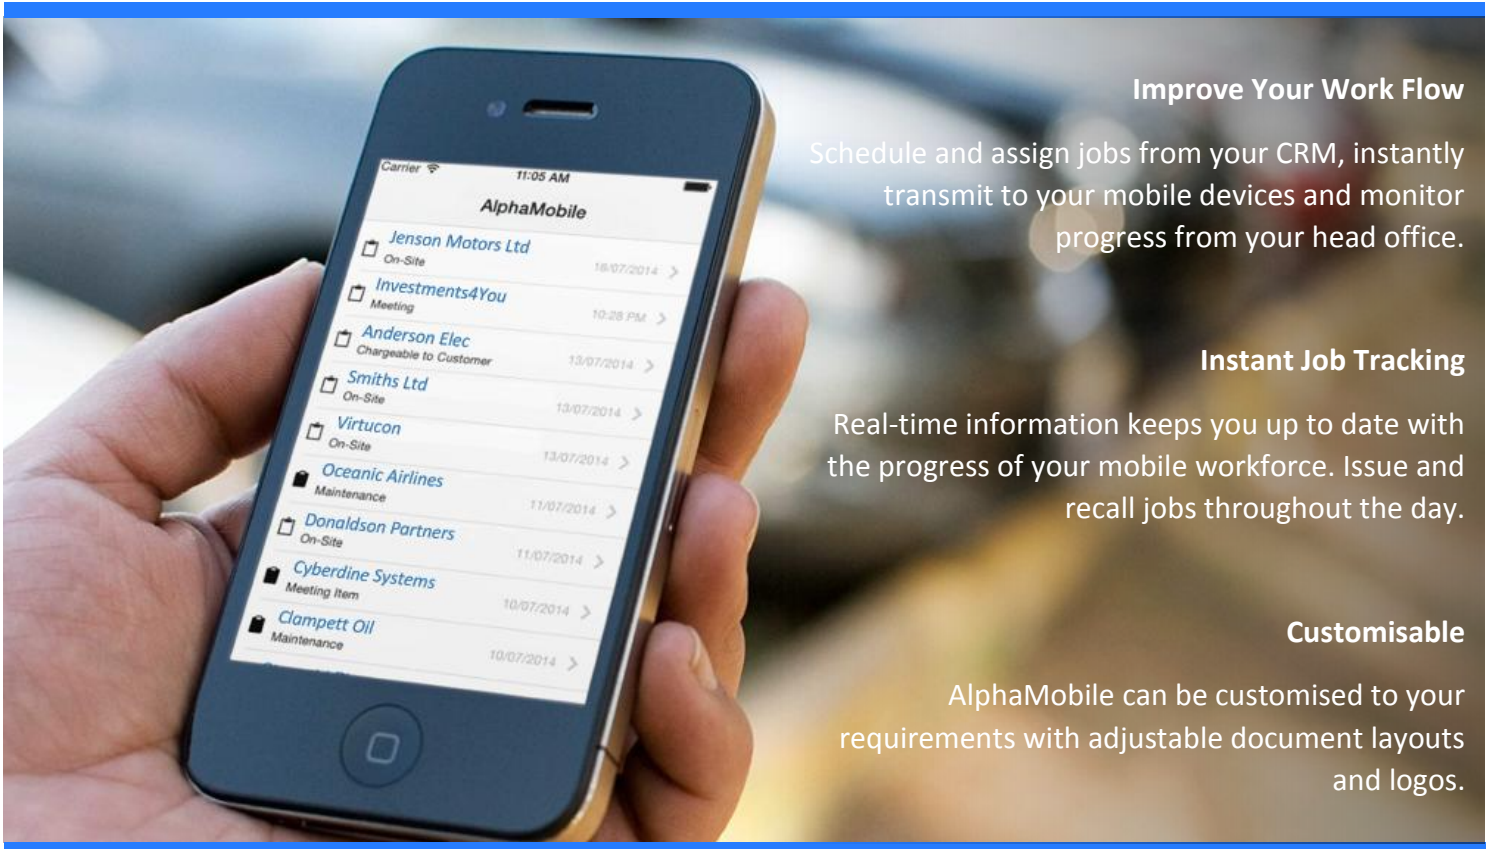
Carrier
11:05 AM
AlphaMobile
Jenson Motors Ltd
On-Site
18/07/2014
Investments4You
Meeting
10:28 PM
Anderson Elec
Chargeable to Customer
13/07/2014
Smiths Ltd
On-Site
13/07/2014
Virtucon
On-Site
13/07/2014
Oceanic Airlines
Maintenance
11/07/2014
Donaldson Partners
On-Site
11/07/2014
Cyberdine Systems
Meeting Item
10/07/2014
Clampett Oil
Maintenance
10/07/2014

Improve Your Work Flow

Schedule and assign jobs from your CRM, instantly transmit to your mobile devices and monitor progress from your head office.

Instant Job Tracking

Real-time information keeps you up to date with the progress of your mobile workforce. Issue and recall jobs throughout the day.

Customisable

AlphaMobile can be customised to your requirements with adjustable document layouts and logos.